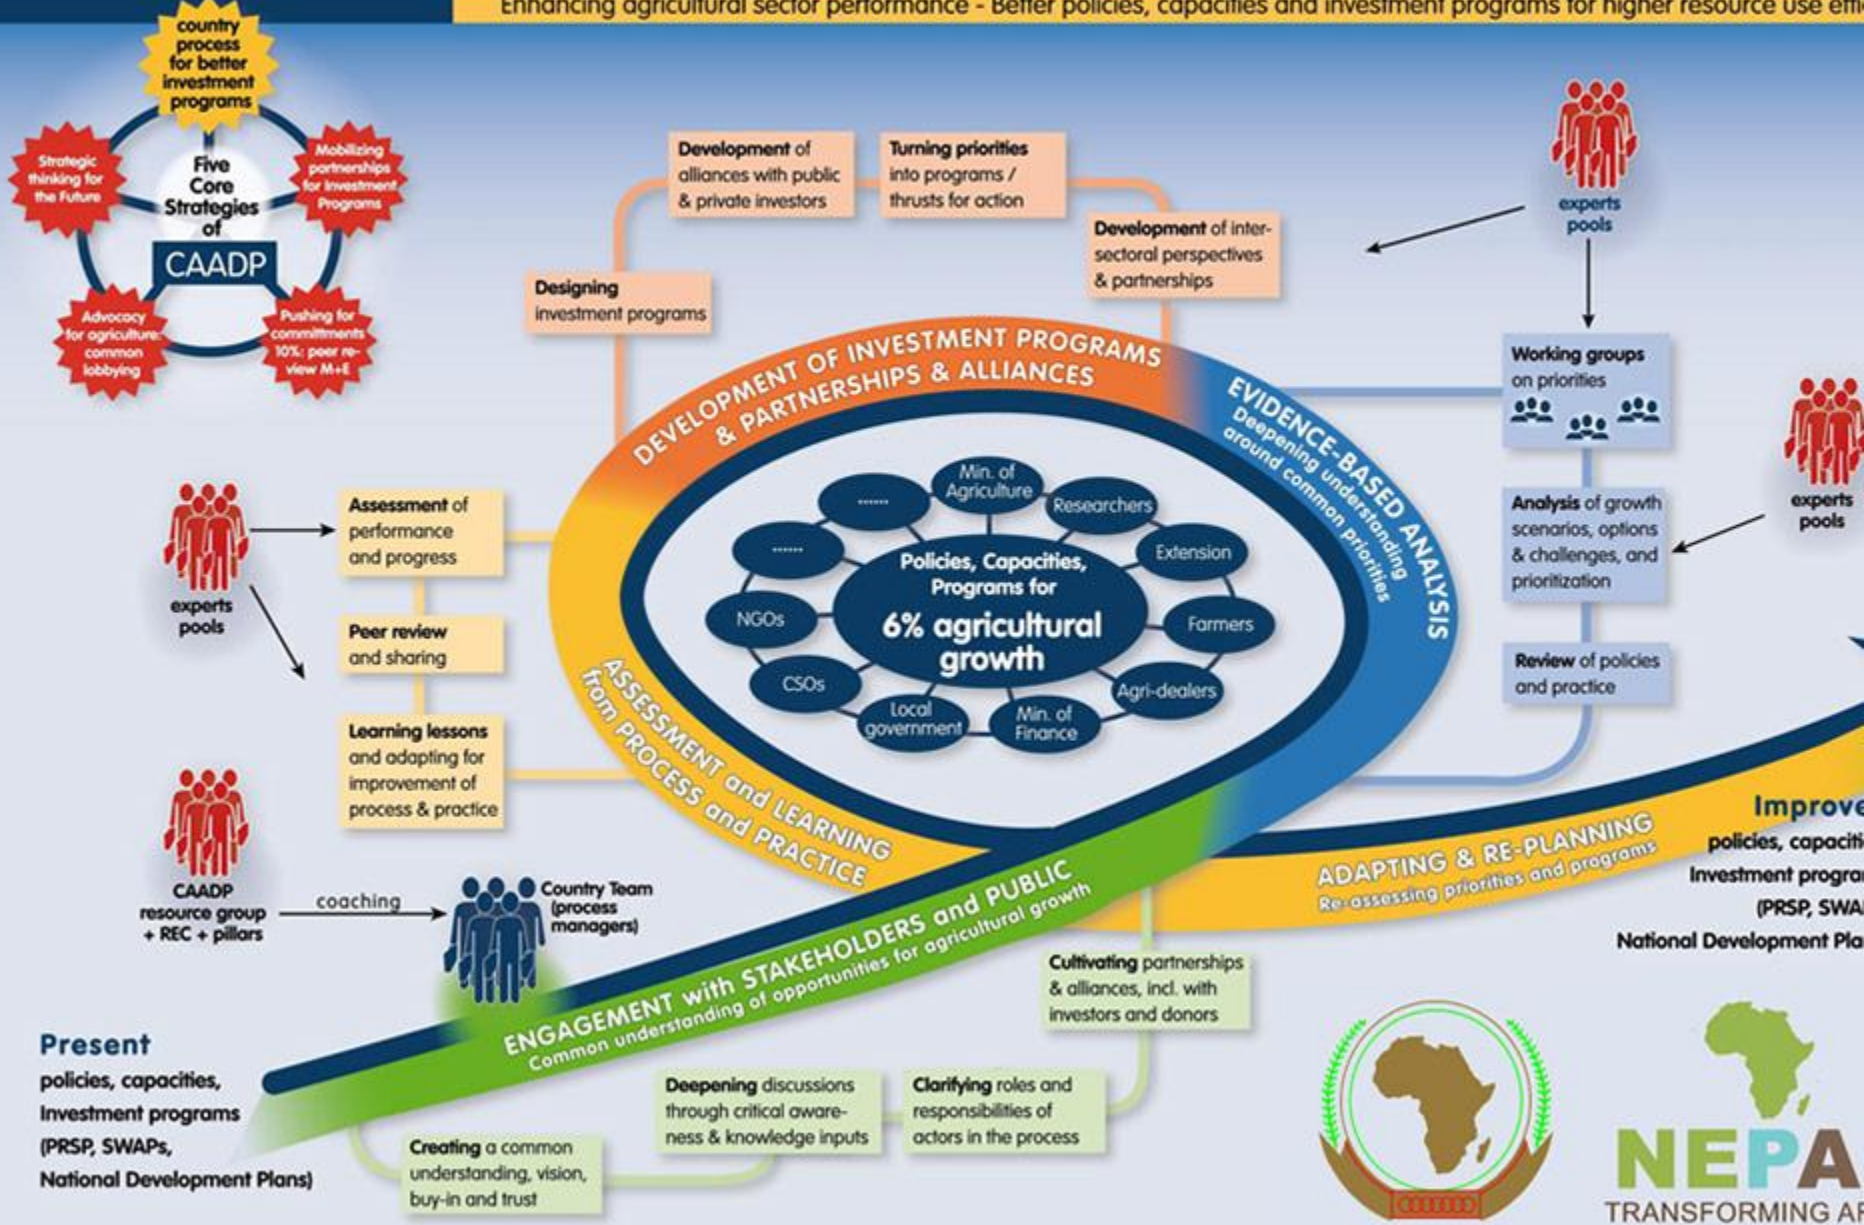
Enhancing agricultural sector performance - Better policies, capacities and investment programs for higher resource use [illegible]

country process for better investment programs

Strategic thinking for the Future

Mobilizing partnerships for Investment Programs

Five Core Strategies of CAADP

Advocacy for agriculture: common lobbying

Pushing for committments 10%: peer review M+E

Development of alliances with public & private investors

Turning priorities into programs / thrusts for action

Development of inter-sectoral perspectives & partnerships

Designing investment programs

experts pools

Working groups on priorities

DEVELOPMENT OF INVESTMENT PROGRAMS & PARTNERSHIPS & ALLIANCES

EVIDENCE-BASED ANALYSIS Deepening understanding around common priorities

experts pools

Assessment of performance and progress

experts pools

Min. of Agriculture

Researchers

Extension

Farmers

Agri-dealers

Min. of Finance

Local government

CSOs

NGOs

......

......

Policies, Capacities, Programs for 6% agricultural growth

Analysis of growth scenarios, options & challenges, and prioritization

Peer review and sharing

Review of policies and practice

Learning lessons and adapting for improvement of process & practice

ASSESSMENT and LEARNING from PROCESS and PRACTICE

ADAPTING & RE-PLANNING Re-assessing priorities and programs

Improve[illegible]
policies, capaci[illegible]
Investment progra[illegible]
(PRSP, SWA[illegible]
National Development Pla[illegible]

CAADP resource group + REC + pillars

coaching

Country Team (process managers)

ENGAGEMENT with STAKEHOLDERS and PUBLIC Common understanding of opportunities for agricultural growth

Cultivating partnerships & alliances, incl. with investors and donors

Present
policies, capacities, Investment programs (PRSP, SWAPs, National Development Plans)

Deepening discussions through critical awareness & knowledge inputs

Clarifying roles and responsibilities of actors in the process

Creating a common understanding, vision, buy-in and trust

NEPA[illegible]
TRANSFORMING A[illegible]